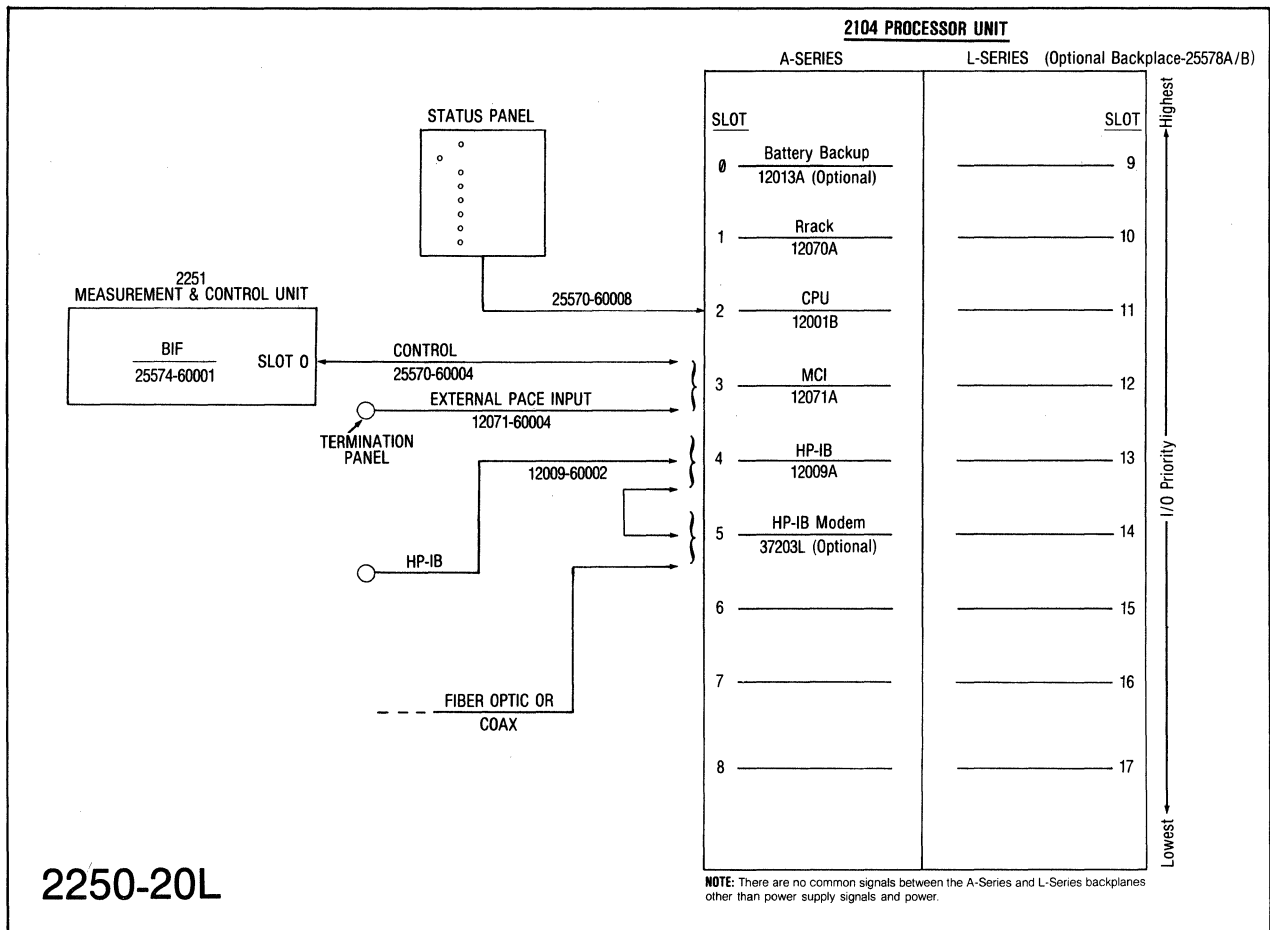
2104 PROCESSOR UNIT

A-SERIES

L-SERIES (Optional Backplace-25578A/B)

STATUS PANEL

SLOT

SLOT

Highest

Ø Battery Backup 12013A (Optional) 9

1 Rrack 12070A 10

2251
MEASUREMENT & CONTROL UNIT

25570-60008

2 CPU 12001B 11

BIF
25574-60001

SLOT 0

CONTROL
25570-60004

3 MCI 12071A 12

EXTERNAL PACE INPUT
12071-60004

TERMINATION PANEL

12009-60002

4 HP-IB 12009A 13

I/O Priority

5 HP-IB Modem 37203L (Optional) 14

HP-IB

6 15

7 16

FIBER OPTIC OR
COAX

8 17

Lowest

2250-20L

NOTE: There are no common signals between the A-Series and L-Series backplanes other than power supply signals and power.